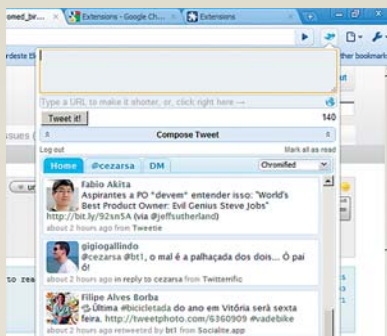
omed_br... × Extensions - Google Ch... × Extensions ×

rdeste El

other bookmarks

Type a URL to make it shorter, or, click right here →

Tweet it!

140

Compose Tweet

Log out

Mark all as read

ssues (

Home @cezarsa DM

Chromified

Fabio Akita
Aspirantes a PO "devem" entender isso: "World's Best Product Owner: Evil Genius Steve Jobs" http://bit.ly/92sn5A (via @jeffsutherland)
about 2 hours ago from Tweetie

gigiogallindo
@cezarsa @bt1, o mal é a palhaçada dos dois... Ó pai ó!
about 2 hours ago in reply to cezarsa from Twitterrific

to rea

Filipe Alves Borba
Última #bicicletada do ano em Vitória será sexta feira. http://tweetphoto.com/6360909 #vadebike
about 2 hours ago retweeted by bt1 from Socialite.app